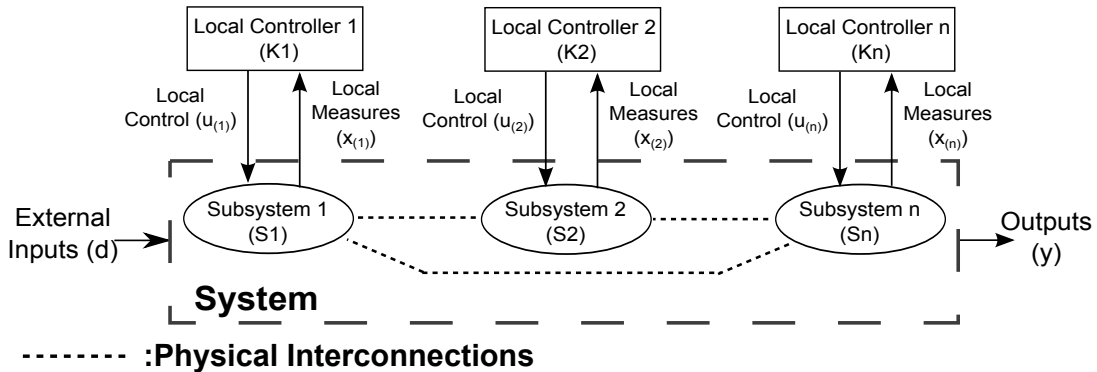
Local Controller 1 (K1)

Local Control ($u_{(1)}$)

Local Measures ($x_{(1)}$)

Local Controller 2 (K2)

Local Control ($u_{(2)}$)

Local Measures ($x_{(2)}$)

Local Controller n (Kn)

Local Control ($u_{(n)}$)

Local Measures ($x_{(n)}$)

External Inputs (d)

Subsystem 1 (S1)

Subsystem 2 (S2)

Subsystem n (Sn)

Outputs (y)

System

-------- :Physical Interconnections